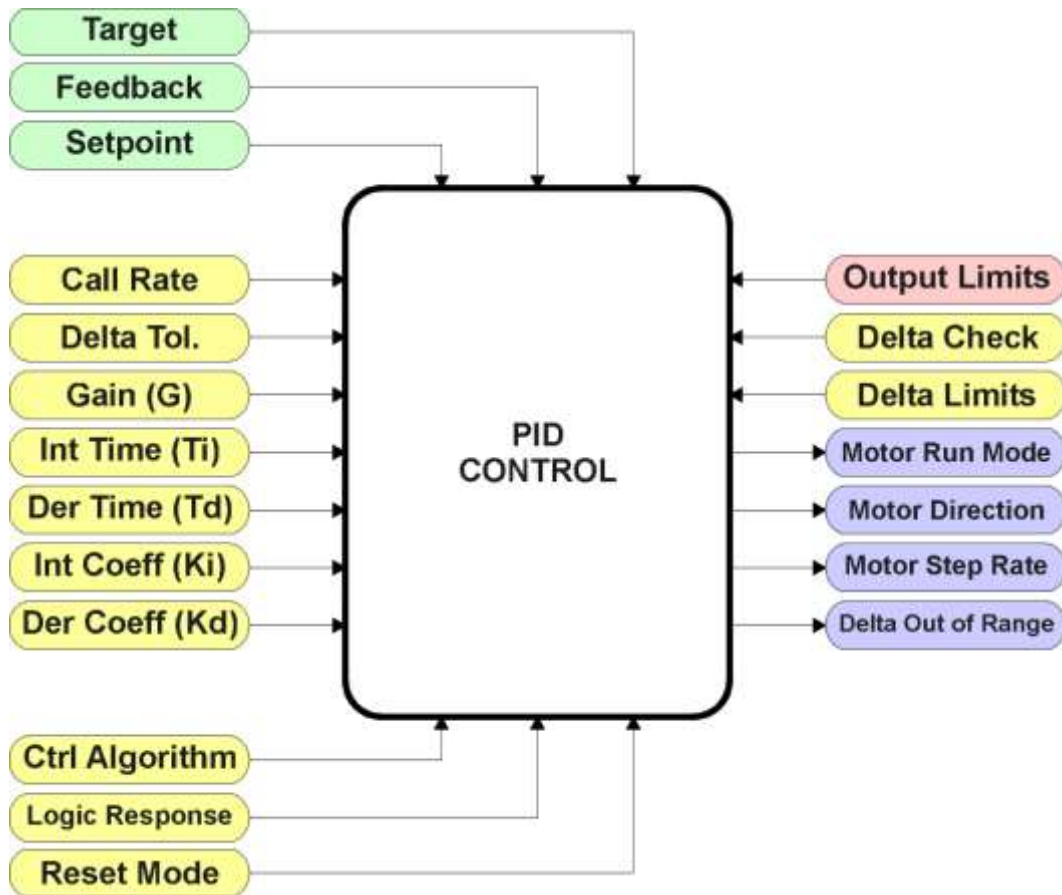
Target
Feedback
Setpoint

Call Rate
Delta Tol.
Gain (G)
Int Time (Ti)
Der Time (Td)
Int Coeff (Ki)
Der Coeff (Kd)

PID
CONTROL

Output Limits
Delta Check
Delta Limits
Motor Run Mode
Motor Direction
Motor Step Rate
Delta Out of Range

Ctrl Algorithm
Logic Response
Reset Mode